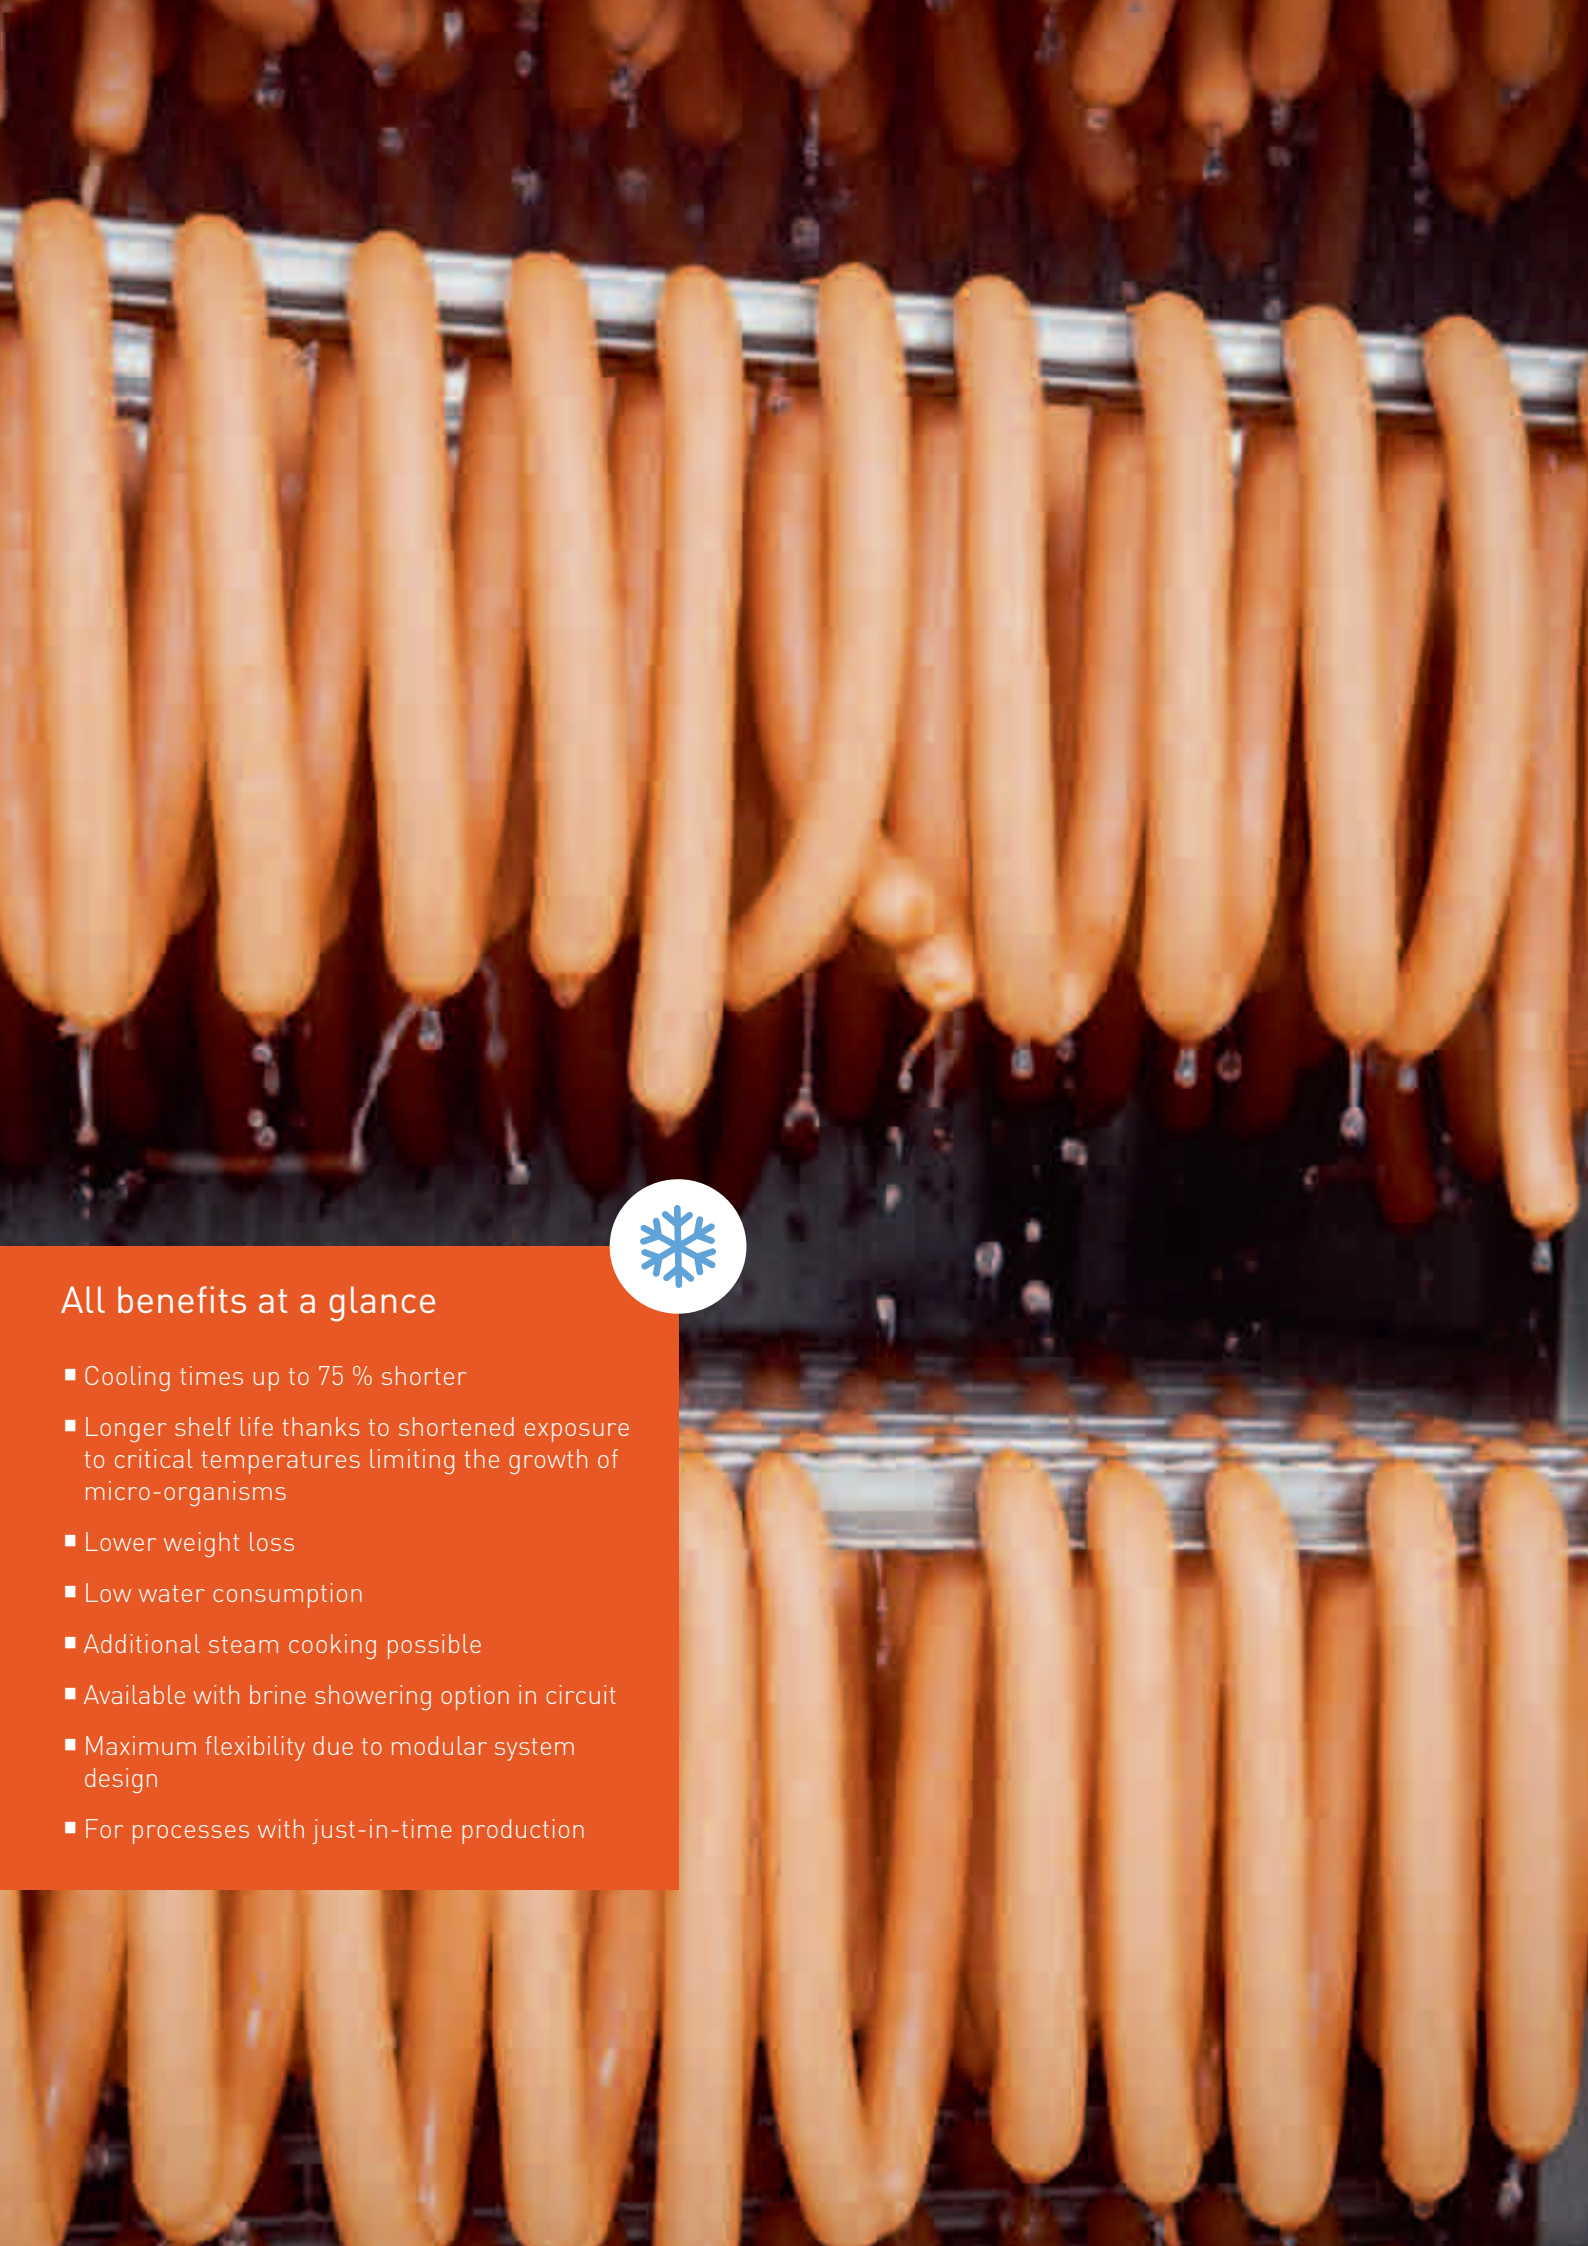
All benefits at a glance

■ Cooling times up to 75 % shorter

■ Longer shelf life thanks to shortened exposure to critical temperatures limiting the growth of micro-organisms

■ Lower weight loss

■ Low water consumption

■ Additional steam cooking possible

■ Available with brine showering option in circuit

■ Maximum flexibility due to modular system design

■ For processes with just-in-time production